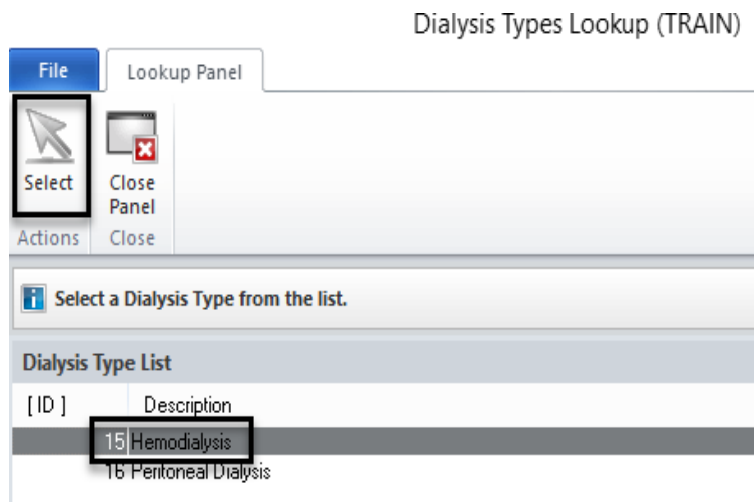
Dialysis Types Lookup (TRAIN)

File

Lookup Panel

Select

Close Panel

Actions

Close

Select a Dialysis Type from the list.

Dialysis Type List

| [ ID ] | Description |
|---|---|
| 15 | Hemodialysis |
| 16 | Peritoneal Dialysis |